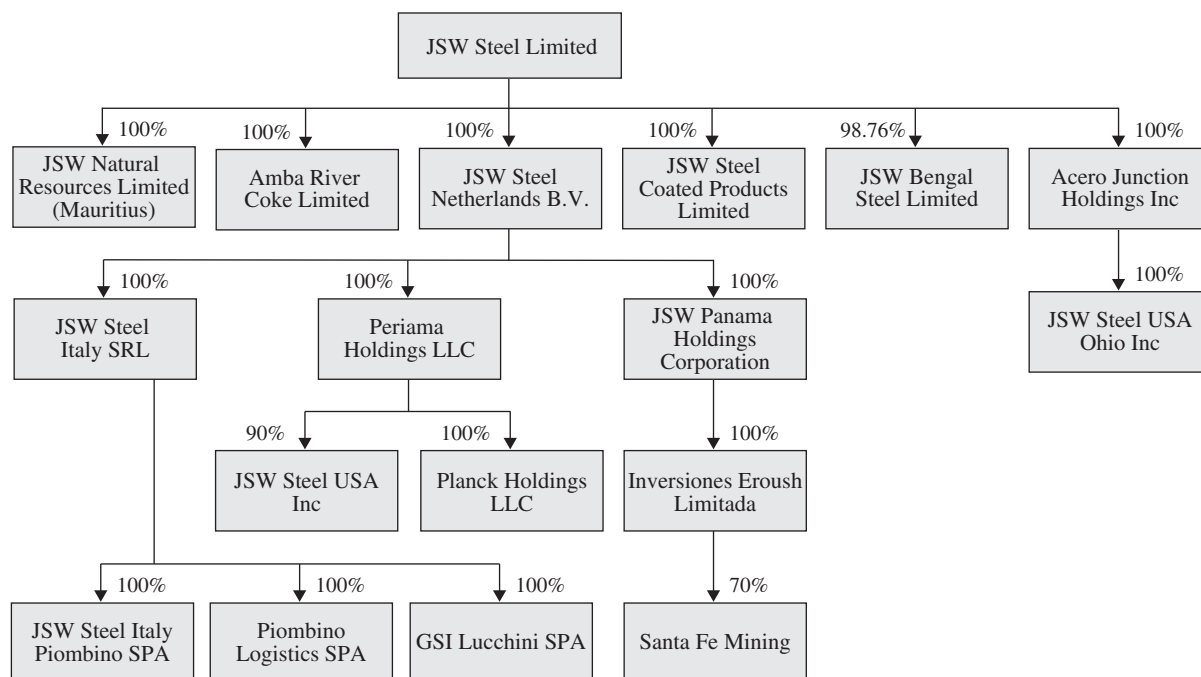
JSW Steel Limited

100%
JSW Natural Resources Limited (Mauritius)

100%
Amba River Coke Limited

100%
JSW Steel Netherlands B.V.

100%
JSW Steel Coated Products Limited

98.76%
JSW Bengal Steel Limited

100%
Acero Junction Holdings Inc

100%
JSW Steel Italy SRL

100%
Periama Holdings LLC

100%
JSW Panama Holdings Corporation

100%
JSW Steel USA Ohio Inc

90%
JSW Steel USA Inc

100%
Planck Holdings LLC

100%
Inversiones Eroush Limitada

100%
JSW Steel Italy Piombino SPA

100%
Piombino Logistics SPA

100%
GSI Lucchini SPA

70%
Santa Fe Mining